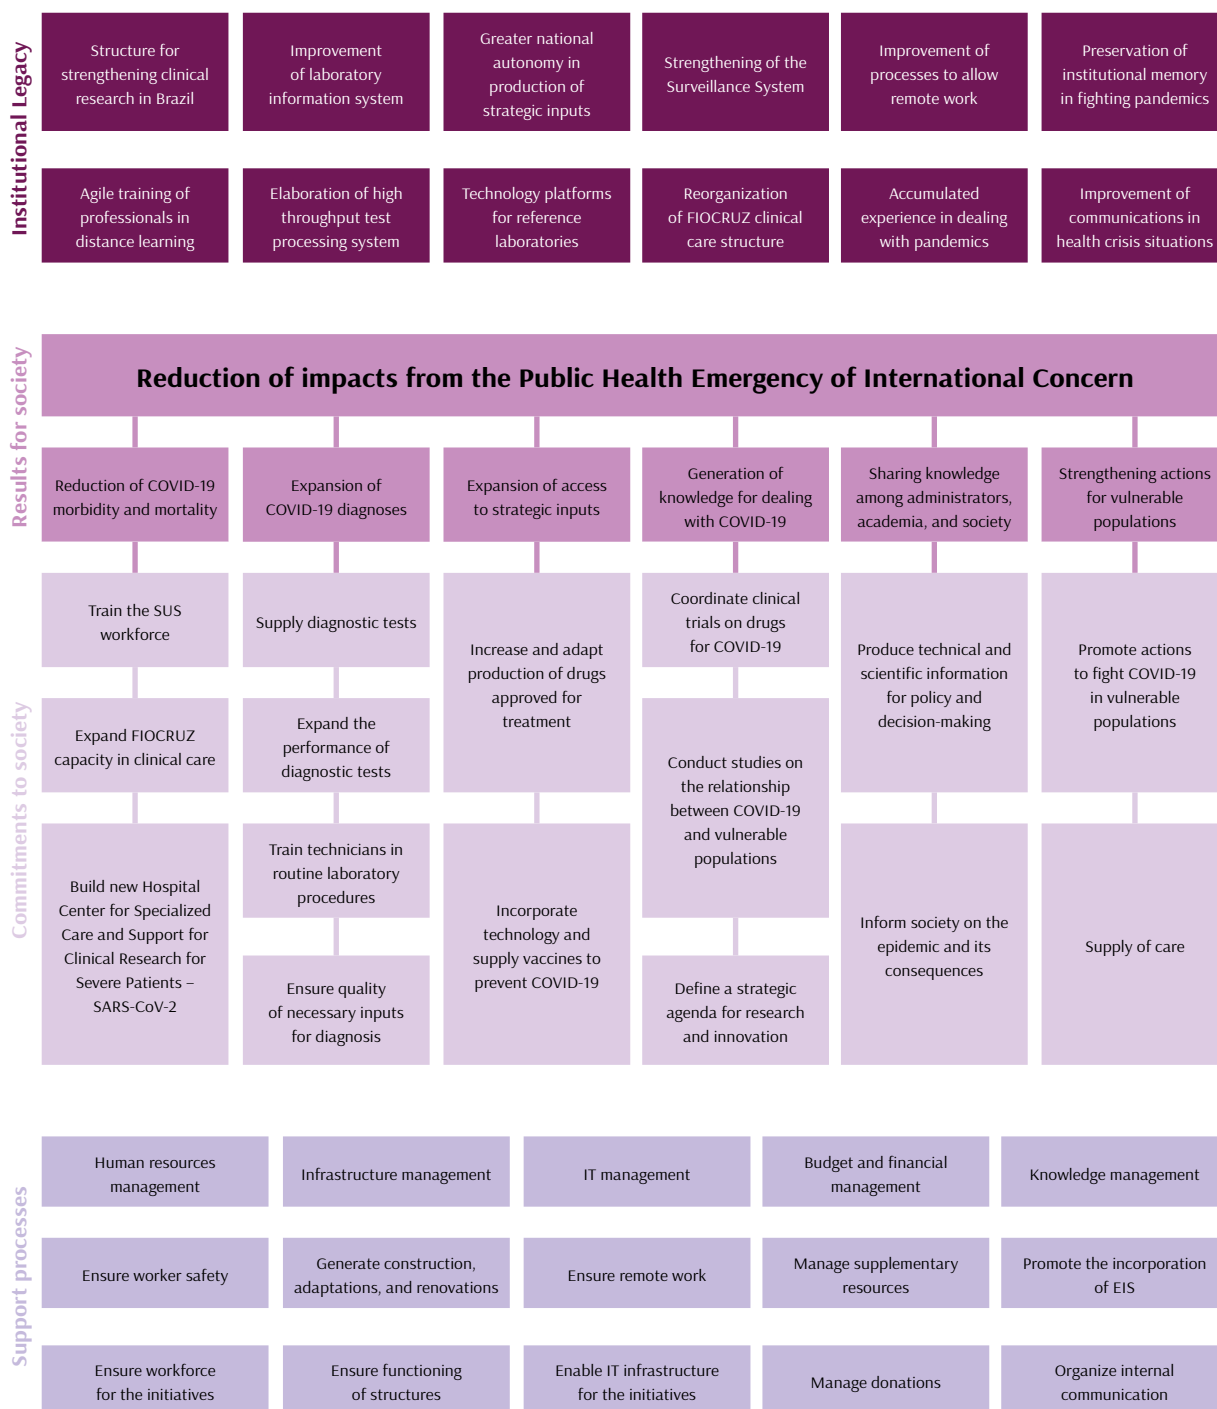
Institutional Legacy

Structure for strengthening clinical research in Brazil

Improvement of laboratory information system

Greater national autonomy in production of strategic inputs

Strengthening of the Surveillance System

Improvement of processes to allow remote work

Preservation of institutional memory in fighting pandemics

Agile training of professionals in distance learning

Elaboration of high throughput test processing system

Technology platforms for reference laboratories

Reorganization of FIOCRUZ clinical care structure

Accumulated experience in dealing with pandemics

Improvement of communications in health crisis situations

Results for society

Reduction of impacts from the Public Health Emergency of International Concern

Reduction of COVID-19 morbidity and mortality

Expansion of COVID-19 diagnoses

Expansion of access to strategic inputs

Generation of knowledge for dealing with COVID-19

Sharing knowledge among administrators, academia, and society

Strengthening actions for vulnerable populations

Commitments to society

Train the SUS workforce

Supply diagnostic tests

Increase and adapt production of drugs approved for treatment

Coordinate clinical trials on drugs for COVID-19

Produce technical and scientific information for policy and decision-making

Promote actions to fight COVID-19 in vulnerable populations

Expand FIOCRUZ capacity in clinical care

Expand the performance of diagnostic tests

Conduct studies on the relationship between COVID-19 and vulnerable populations

Build new Hospital Center for Specialized Care and Support for Clinical Research for Severe Patients – SARS-CoV-2

Train technicians in routine laboratory procedures

Incorporate technology and supply vaccines to prevent COVID-19

Inform society on the epidemic and its consequences

Supply of care

Ensure quality of necessary inputs for diagnosis

Define a strategic agenda for research and innovation

Support processes

Human resources management

Infrastructure management

IT management

Budget and financial management

Knowledge management

Ensure worker safety

Generate construction, adaptations, and renovations

Ensure remote work

Manage supplementary resources

Promote the incorporation of EIS

Ensure workforce for the initiatives

Ensure functioning of structures

Enable IT infrastructure for the initiatives

Manage donations

Organize internal communication